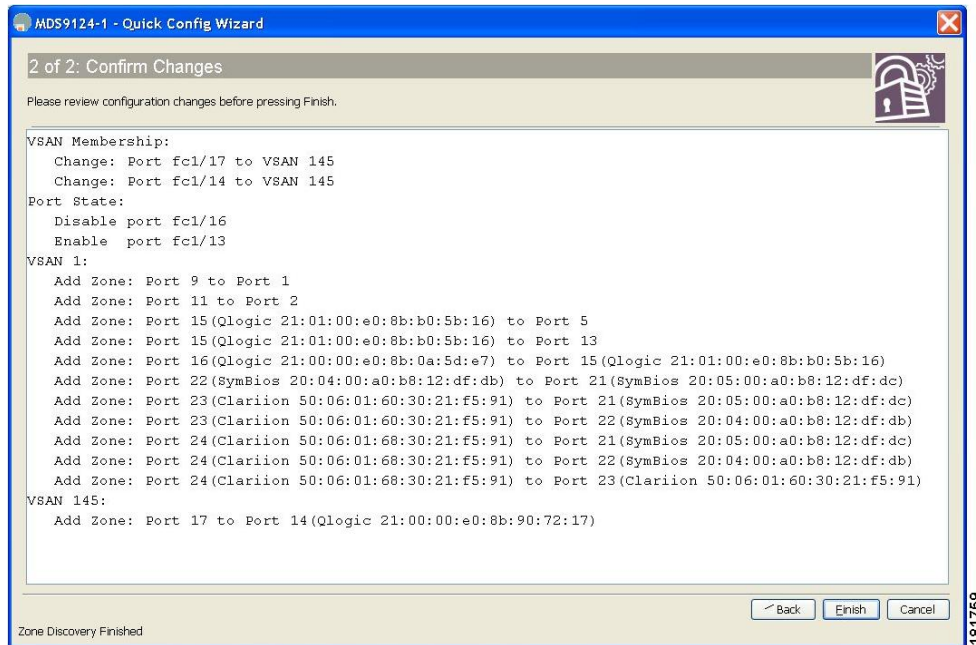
MDS9124-1 - Quick Config Wizard

2 of 2: Confirm Changes

Please review configuration changes before pressing Finish.

VSAN Membership:
Change: Port fc1/17 to VSAN 145
Change: Port fc1/14 to VSAN 145
Port State:
Disable port fc1/16
Enable port fc1/13
VSAN 1:
Add Zone: Port 9 to Port 1
Add Zone: Port 11 to Port 2
Add Zone: Port 15(Qlogic 21:01:00:e0:8b:b0:5b:16) to Port 5
Add Zone: Port 15(Qlogic 21:01:00:e0:8b:b0:5b:16) to Port 13
Add Zone: Port 16(Qlogic 21:00:00:e0:8b:0a:5d:e7) to Port 15(Qlogic 21:01:00:e0:8b:b0:5b:16)
Add Zone: Port 22(SymBios 20:04:00:a0:b8:12:df:db) to Port 21(SymBios 20:05:00:a0:b8:12:df:dc)
Add Zone: Port 23(Clariion 50:06:01:60:30:21:f5:91) to Port 21(SymBios 20:05:00:a0:b8:12:df:dc)
Add Zone: Port 23(Clariion 50:06:01:60:30:21:f5:91) to Port 22(SymBios 20:04:00:a0:b8:12:df:db)
Add Zone: Port 24(Clariion 50:06:01:68:30:21:f5:91) to Port 21(SymBios 20:05:00:a0:b8:12:df:dc)
Add Zone: Port 24(Clariion 50:06:01:68:30:21:f5:91) to Port 22(SymBios 20:04:00:a0:b8:12:df:db)
Add Zone: Port 24(Clariion 50:06:01:68:30:21:f5:91) to Port 23(Clariion 50:06:01:60:30:21:f5:91)
VSAN 145:
Add Zone: Port 17 to Port 14(Qlogic 21:00:00:e0:8b:90:72:17)

Back Finish Cancel

Zone Discovery Finished

181759